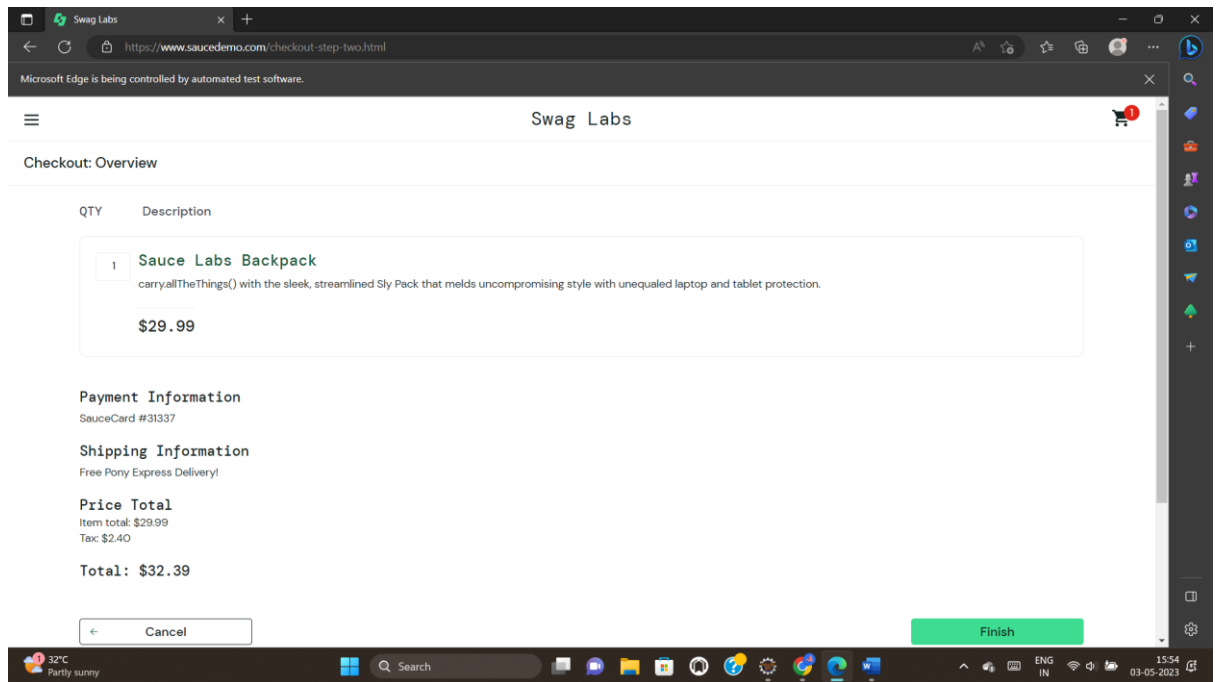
Swag Labs

https://www.saucedemo.com/checkout-step-two.html

Microsoft Edge is being controlled by automated test software.

Swag Labs

1

Checkout: Overview

QTY Description

1

Sauce Labs Backpack

carry.allTheThings() with the sleek, streamlined Sly Pack that melds uncompromising style with unequaled laptop and tablet protection.

$29.99

Payment Information

SauceCard #31337

Shipping Information

Free Pony Express Delivery!

Price Total

Item total: $29.99

Tax: $2.40

Total: $32.39

Cancel

Finish

32°C
Partly sunny

Search

ENG
IN

15:54
03-05-2023